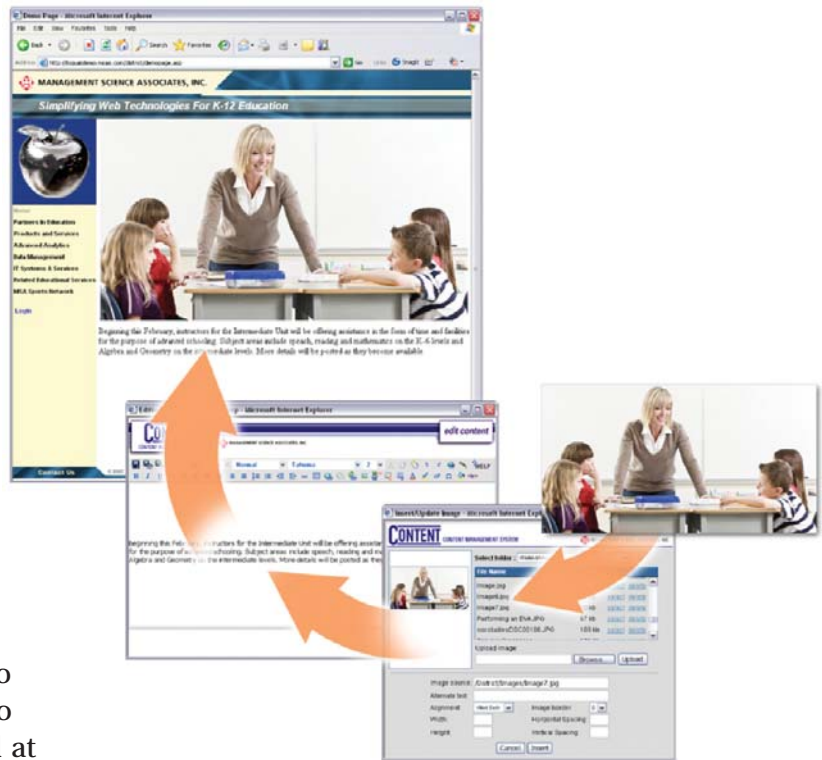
Demo Page - Microsoft Internet Explorer

File Edit View Favorites Tools Help

Back Search Favorites

Address http://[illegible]/demopage.asp Go Links SnagIt

MANAGEMENT SCIENCE ASSOCIATES, INC.

Simplifying Web Technologies For K-12 Education

Home
Partners In Education
Products and Services
Advanced Analytics
Data Management
IT Systems & Services
Related Educational Services
MSA Sports Network

Login

Contact Us

Beginning this February, instructors for the Intermediate Unit will be offering assistance in the form of time and facilities for the purpose of advanced schooling. Subject areas include speech, reading and mathematics on the K-6 levels and Algebra and Geometry on the intermediate levels. More details will be posted as they become available.

Edit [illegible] - Microsoft Internet Explorer

CONTENT

MANAGEMENT SCIENCE ASSOCIATES, INC.

edit content

Normal Tahoma HELP

Beginning this Feb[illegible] instructors for the Intermediate Unit will be offering assista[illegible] for the purpose of a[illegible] schooling. Subject areas include speech, reading and m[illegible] Algebra and Geometry o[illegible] the intermediate levels. More details will be posted as the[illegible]

Insert/Update Image - Microsoft Internet Explorer

CONTENT MANAGEMENT SYSTEM

Select folder: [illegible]

File Name

image.jpg
image6.jpg
image7.jpg
Performing an EVA.JPG 47 kb
raccstudiosDSC00156.JPG 105 kb

Upload image

Browse... Upload

Image source: /District/Images/image7.jpg

Alternate text:

Alignment: Image border:

Width: Horizontal Spacing:

Height: Vertical Spacing:

Cancel Insert

o
o
. at